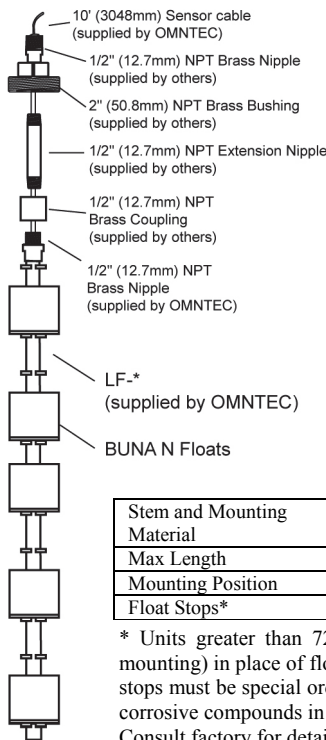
10' (3048mm) Sensor cable (supplied by OMNTEC)

1/2" (12.7mm) NPT Brass Nipple (supplied by others)

2" (50.8mm) NPT Brass Bushing (supplied by others)

1/2" (12.7mm) NPT Extension Nipple (supplied by others)

1/2" (12.7mm) NPT Brass Coupling (supplied by others)

1/2" (12.7mm) NPT Brass Nipple (supplied by OMNTEC)

LF-* (supplied by OMNTEC)

BUNA N Floats

| Stem and Mounting Material |
|---|
| Max Length |
| Mounting Position |
| Float Stops* |

* Units greater than 72 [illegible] mounting) in place of flo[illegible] stops must be special ord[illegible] corrosive compounds in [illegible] Consult factory for detai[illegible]